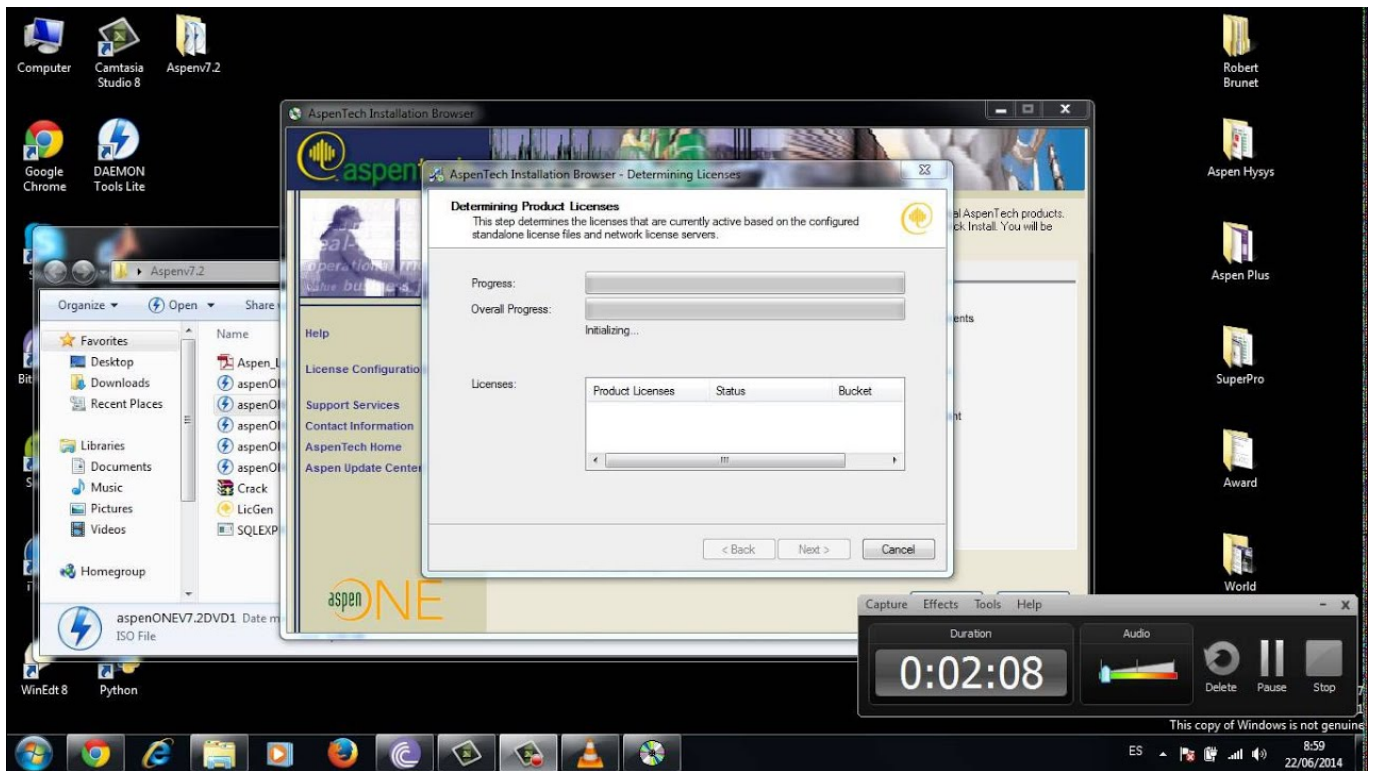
Computer
Camtasia Studio 8
Aspenv7.2
Google Chrome
DAEMON Tools Lite
Robert Brunet
Aspen Hysys
Aspen Plus
SuperPro
Award
World
WinEdt 8
Python

AspenTech Installation Browser
aspen
Help
License Configuratio
Support Services
Contact Information
AspenTech Home
Aspen Update Center
al AspenTech products.
ck Install. You will be
ents
nt
aspenONE

Aspenv7.2
Organize ▾
Open ▾
Share
Favorites
Desktop
Downloads
Recent Places
Libraries
Documents
Music
Pictures
Videos
Homegroup
Name
Aspen_l
aspenOl
aspenOl
aspenOl
aspenOl
aspenOl
Crack
LicGen
SQLEXP
aspenONEV7.2DVD1 Date m
ISO File

AspenTech Installation Browser - Determining Licenses
Determining Product Licenses
This step determines the licenses that are currently active based on the configured standalone license files and network license servers.
Progress:
Overall Progress:
Initializing...
Licenses:
| Product Licenses | Status | Bucket |
|---|---|---|
< Back
Next >
Cancel

Capture Effects Tools Help
Duration
Audio
0:02:08
Delete
Pause
Stop

This copy of Windows is not genuine
ES
8:59
22/06/2014